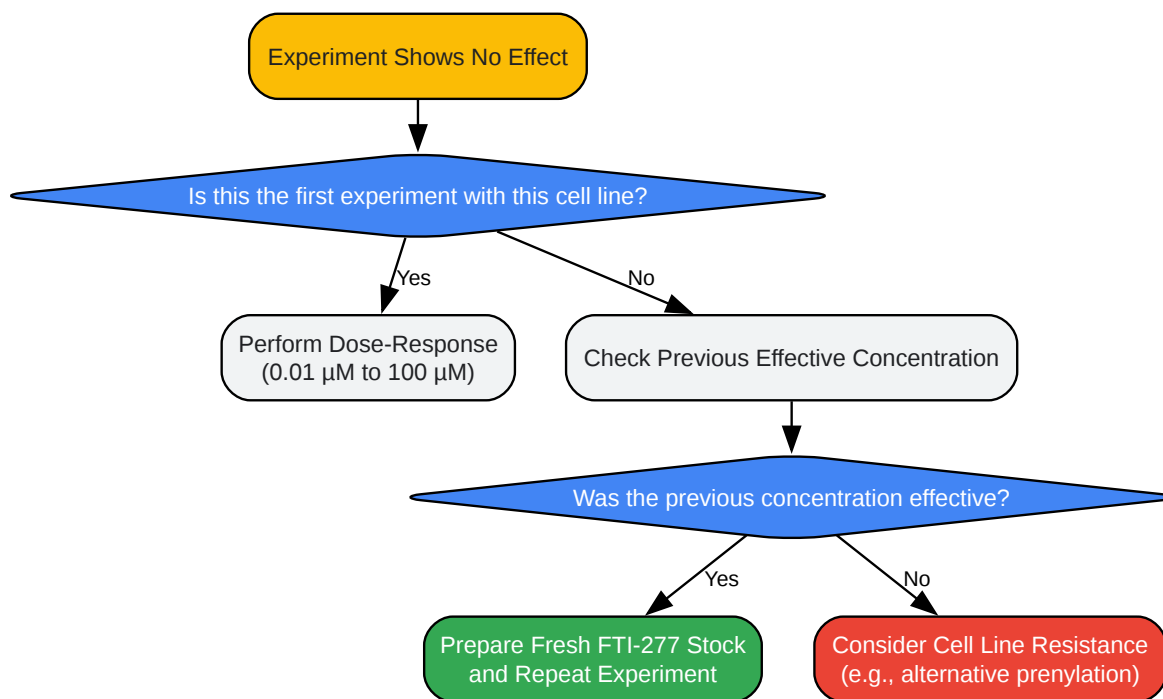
Experiment Shows No Effect

Is this the first experiment with this cell line?

Yes

No

Perform Dose-Response (0.01 µM to 100 µM)

Check Previous Effective Concentration

Was the previous concentration effective?

Yes

No

Prepare Fresh FTI-277 Stock and Repeat Experiment

Consider Cell Line Resistance (e.g., alternative prenylation)